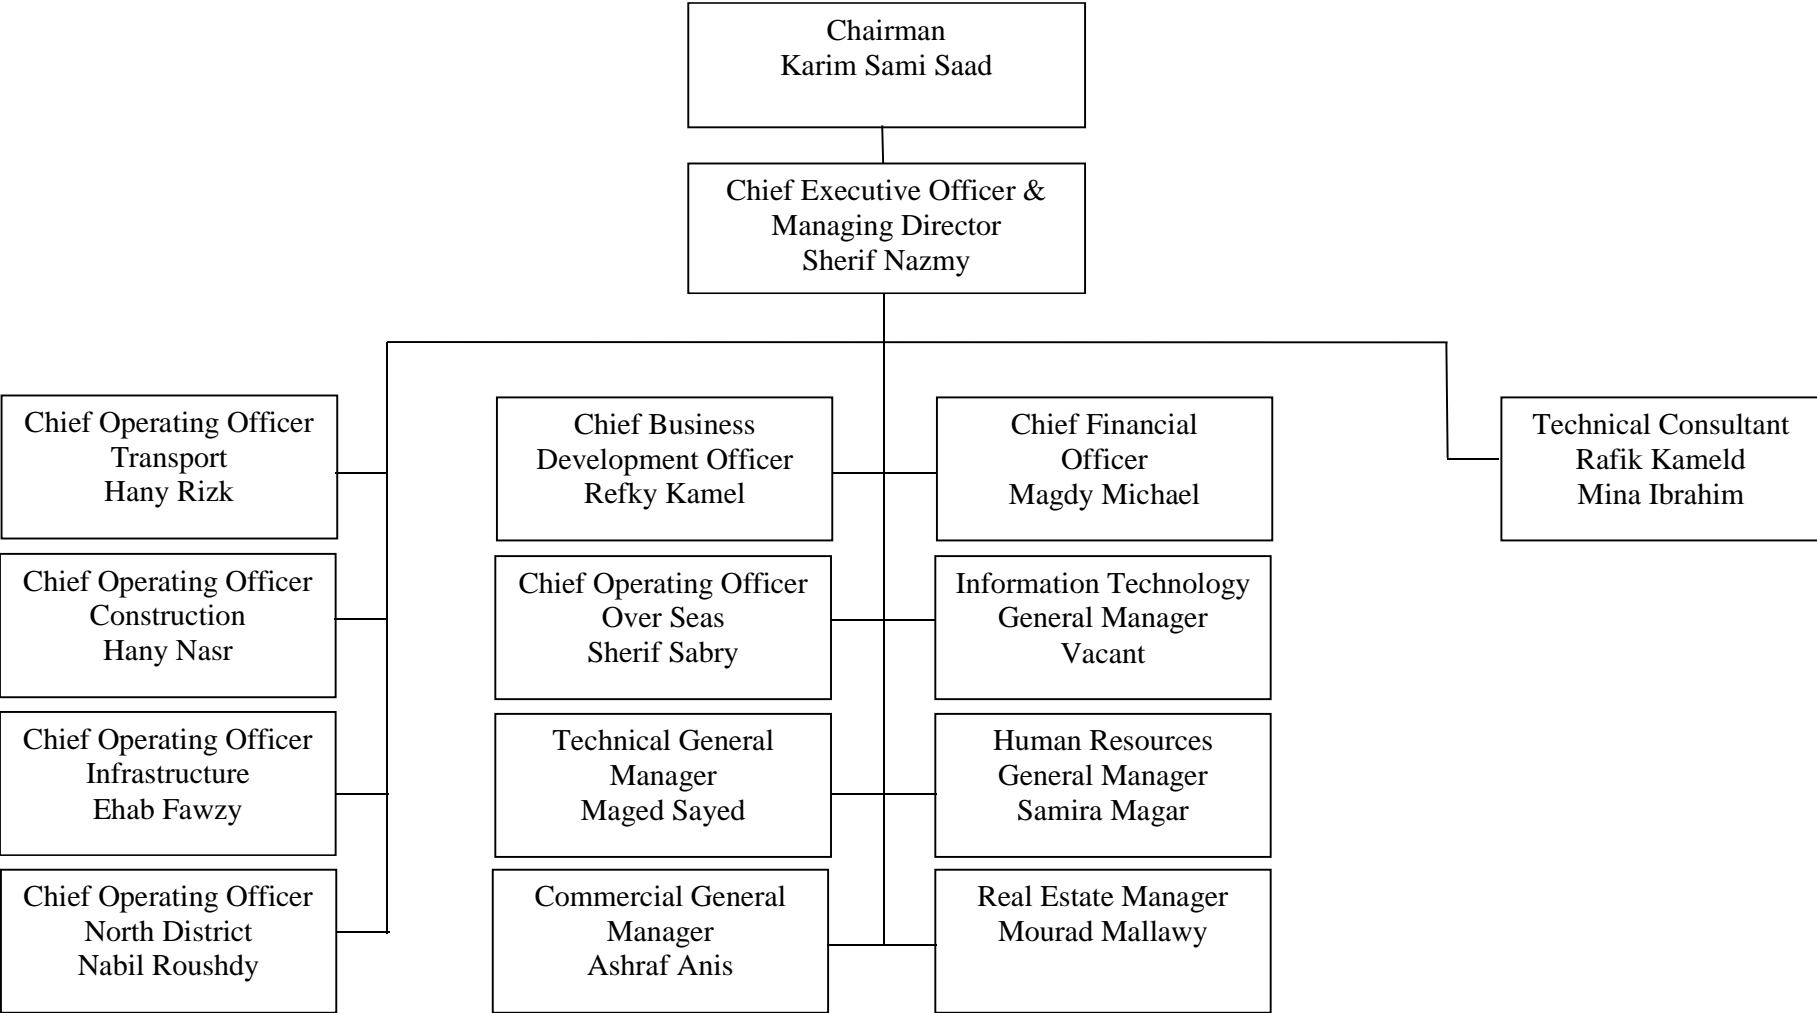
Chairman
Karim Sami Saad

Chief Executive Officer &
Managing Director
Sherif Nazmy

Chief Operating Officer
Transport
Hany Rizk

Chief Operating Officer
Construction
Hany Nasr

Chief Operating Officer
Infrastructure
Ehab Fawzy

Chief Operating Officer
North District
Nabil Roushdy

Chief Business
Development Officer
Refky Kamel

Chief Operating Officer
Over Seas
Sherif Sabry

Technical General
Manager
Maged Sayed

Commercial General
Manager
Ashraf Anis

Chief Financial
Officer
Magdy Michael

Information Technology
General Manager
Vacant

Human Resources
General Manager
Samira Magar

Real Estate Manager
Mourad Mallawy

Technical Consultant
Rafik Kameld
Mina Ibrahim